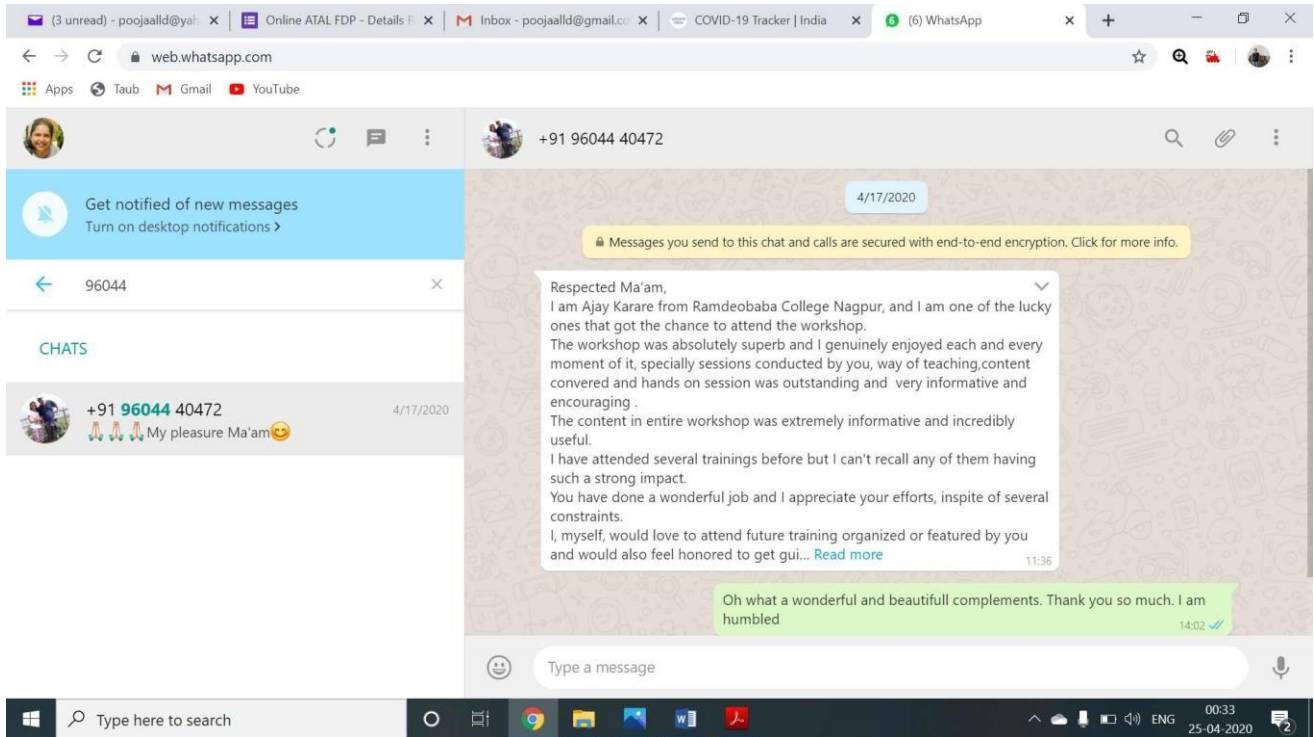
(3 unread) - poojaalld@yah | Online ATAL FDP - Details | Inbox - poojaalld@gmail.co | COVID-19 Tracker | India | (6) WhatsApp

web.whatsapp.com

Apps Taub Gmail YouTube

Get notified of new messages
Turn on desktop notifications >

96044

CHATS

+91 96044 40472 4/17/2020
🙏🙏🙏My pleasure Ma'am😊

+91 96044 40472

4/17/2020

Messages you send to this chat and calls are secured with end-to-end encryption. Click for more info.

Respected Ma'am,
I am Ajay Karare from Ramdeobaba College Nagpur, and I am one of the lucky ones that got the chance to attend the workshop.
The workshop was absolutely superb and I genuinely enjoyed each and every moment of it, specially sessions conducted by you, way of teaching,content convered and hands on session was outstanding and very informative and encouraging .
The content in entire workshop was extremely informative and incredibly useful.
I have attended several trainings before but I can't recall any of them having such a strong impact.
You have done a wonderful job and I appreciate your efforts, inspite of several constraints.
I, myself, would love to attend future training organized or featured by you and would also feel honored to get gui... Read more 11:36

Oh what a wonderful and beautifull complements. Thank you so much. I am humbled 14:02

Type a message

Type here to search

ENG 00:33 25-04-2020